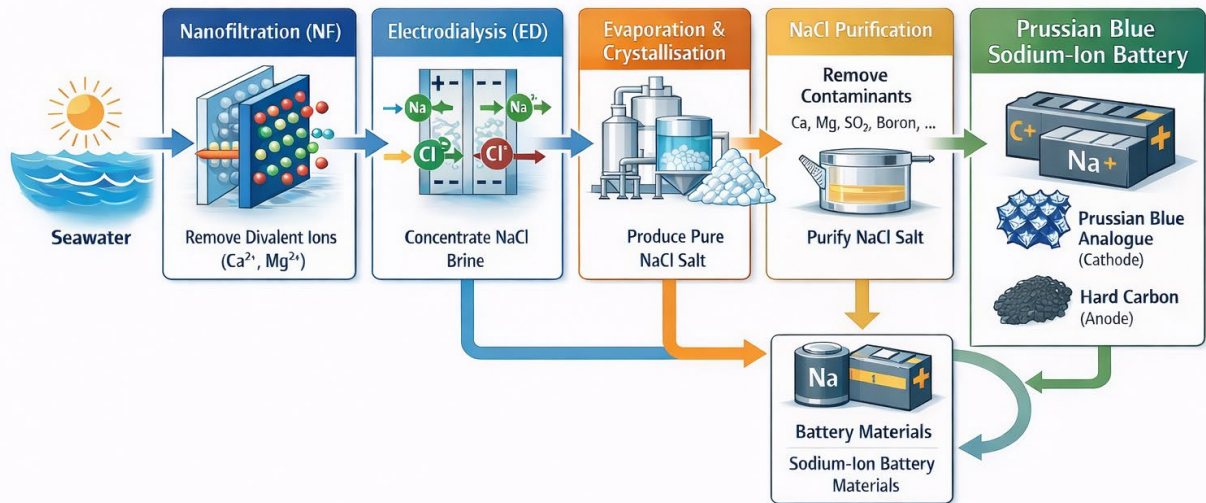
Seawater

Nanofiltration (NF)

Remove Divalent Ions ($Ca^{2+}$, $Mg^{2+}$)

Electrodialysis (ED)

+ − − −

Na

Na

$Cl^-$

$Cl^-$

− − − −

Concentrate NaCl Brine

Evaporation & Crystallisation

Produce Pure NaCl Salt

NaCl Purification

Remove Contaminants

Ca, Mg, $SO_2$, Boron, ...

Purify NaCl Salt

Prussian Blue Sodium-Ion Battery

C+

Na+

Prussian Blue Analogue (Cathode)

Hard Carbon (Anode)

Na

1

+

Battery Materials

Sodium-Ion Battery Materials